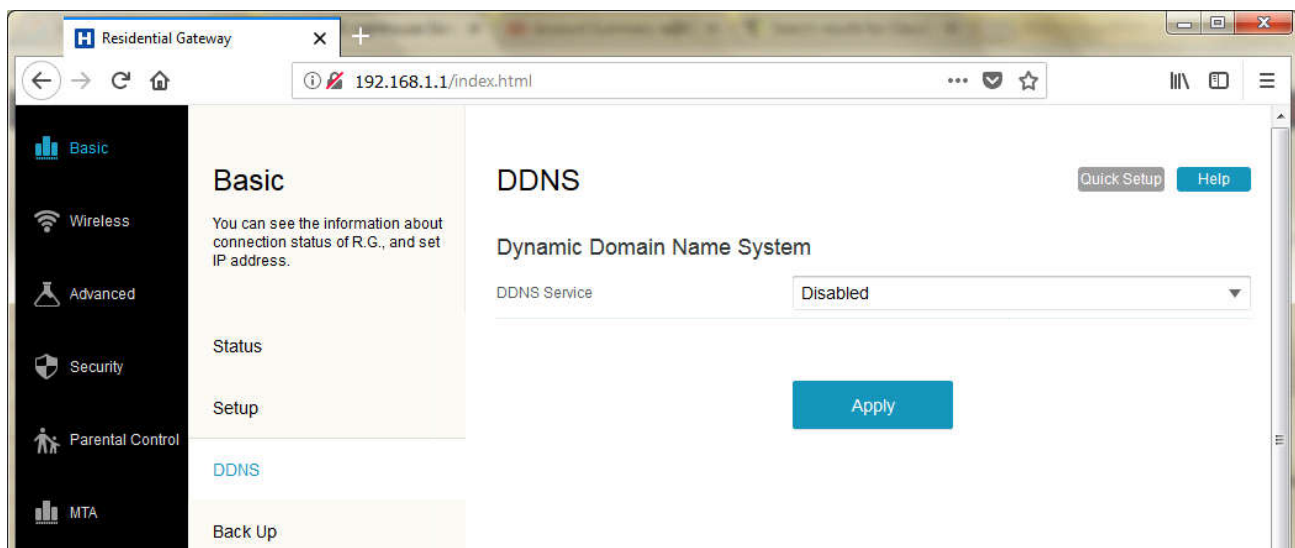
Residential Gateway
192.168.1.1/index.html
Basic
Wireless
Advanced
Security
Parental Control
MTA
Basic
You can see the information about connection status of R.G., and set IP address.
Status
Setup
DDNS
Back Up
DDNS
Quick Setup
Help
Dynamic Domain Name System
DDNS Service
Disabled
Apply